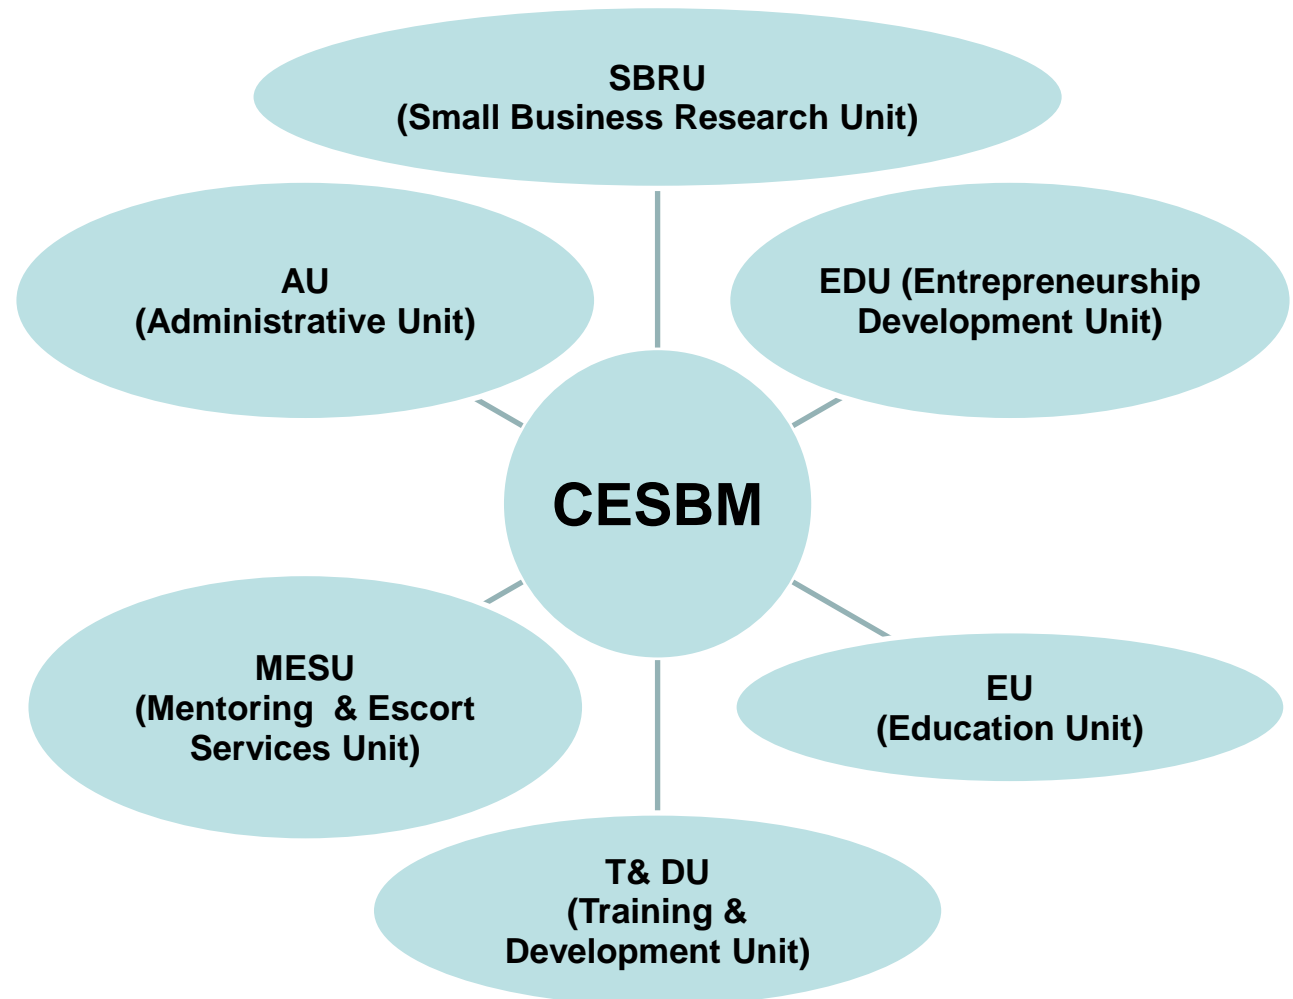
SBRU
(Small Business Research Unit)

AU
(Administrative Unit)

EDU (Entrepreneurship Development Unit)

CESBM

MESU
(Mentoring & Escort Services Unit)

EU
(Education Unit)

T& DU
(Training & Development Unit)